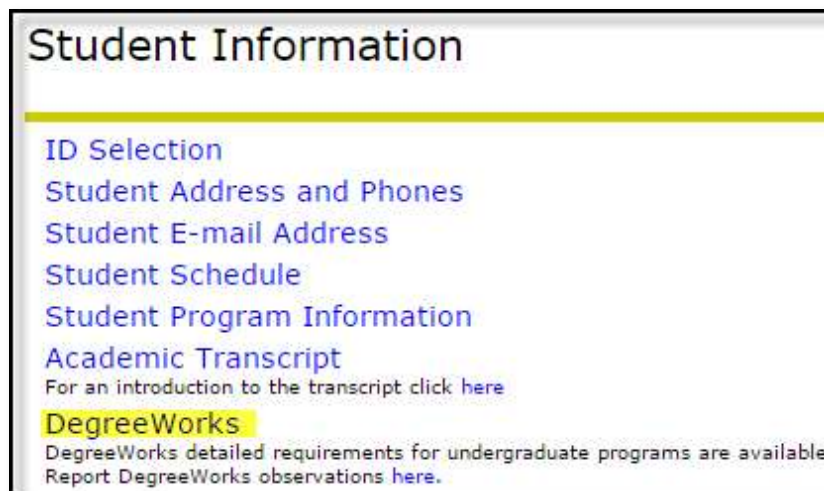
Student Information

ID Selection
Student Address and Phones
Student E-mail Address
Student Schedule
Student Program Information
Academic Transcript
For an introduction to the transcript click here
DegreeWorks
DegreeWorks detailed requirements for undergraduate programs are available
Report DegreeWorks observations here.